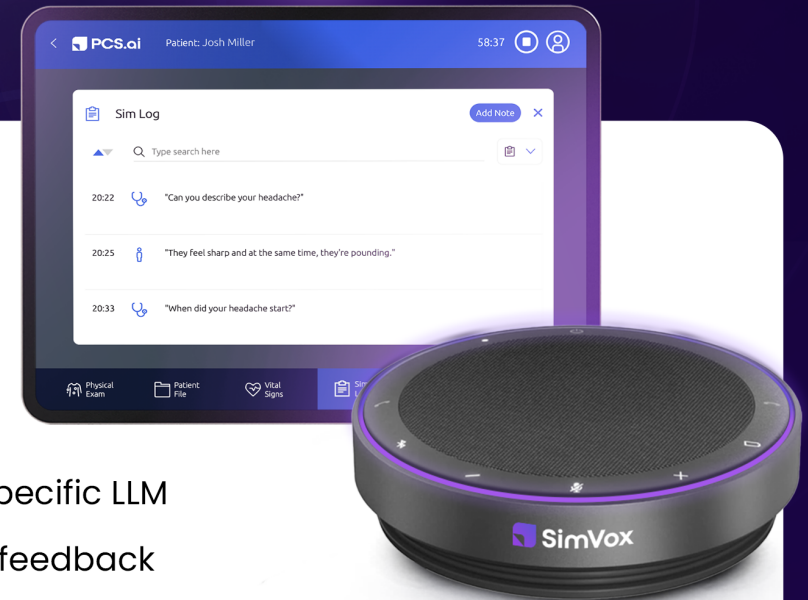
PCS.ai Patient: Josh Miller 58:37

Sim Log

Add Note

Type search here

20:22 "Can you describe your headache?"

20:25 "They feel sharp and at the same time, they're pounding."

20:33 "When did your headache start?"

Physical Exam

Patient File

Vital Signs

Sim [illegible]

pecific LLM

feedback

SimVox